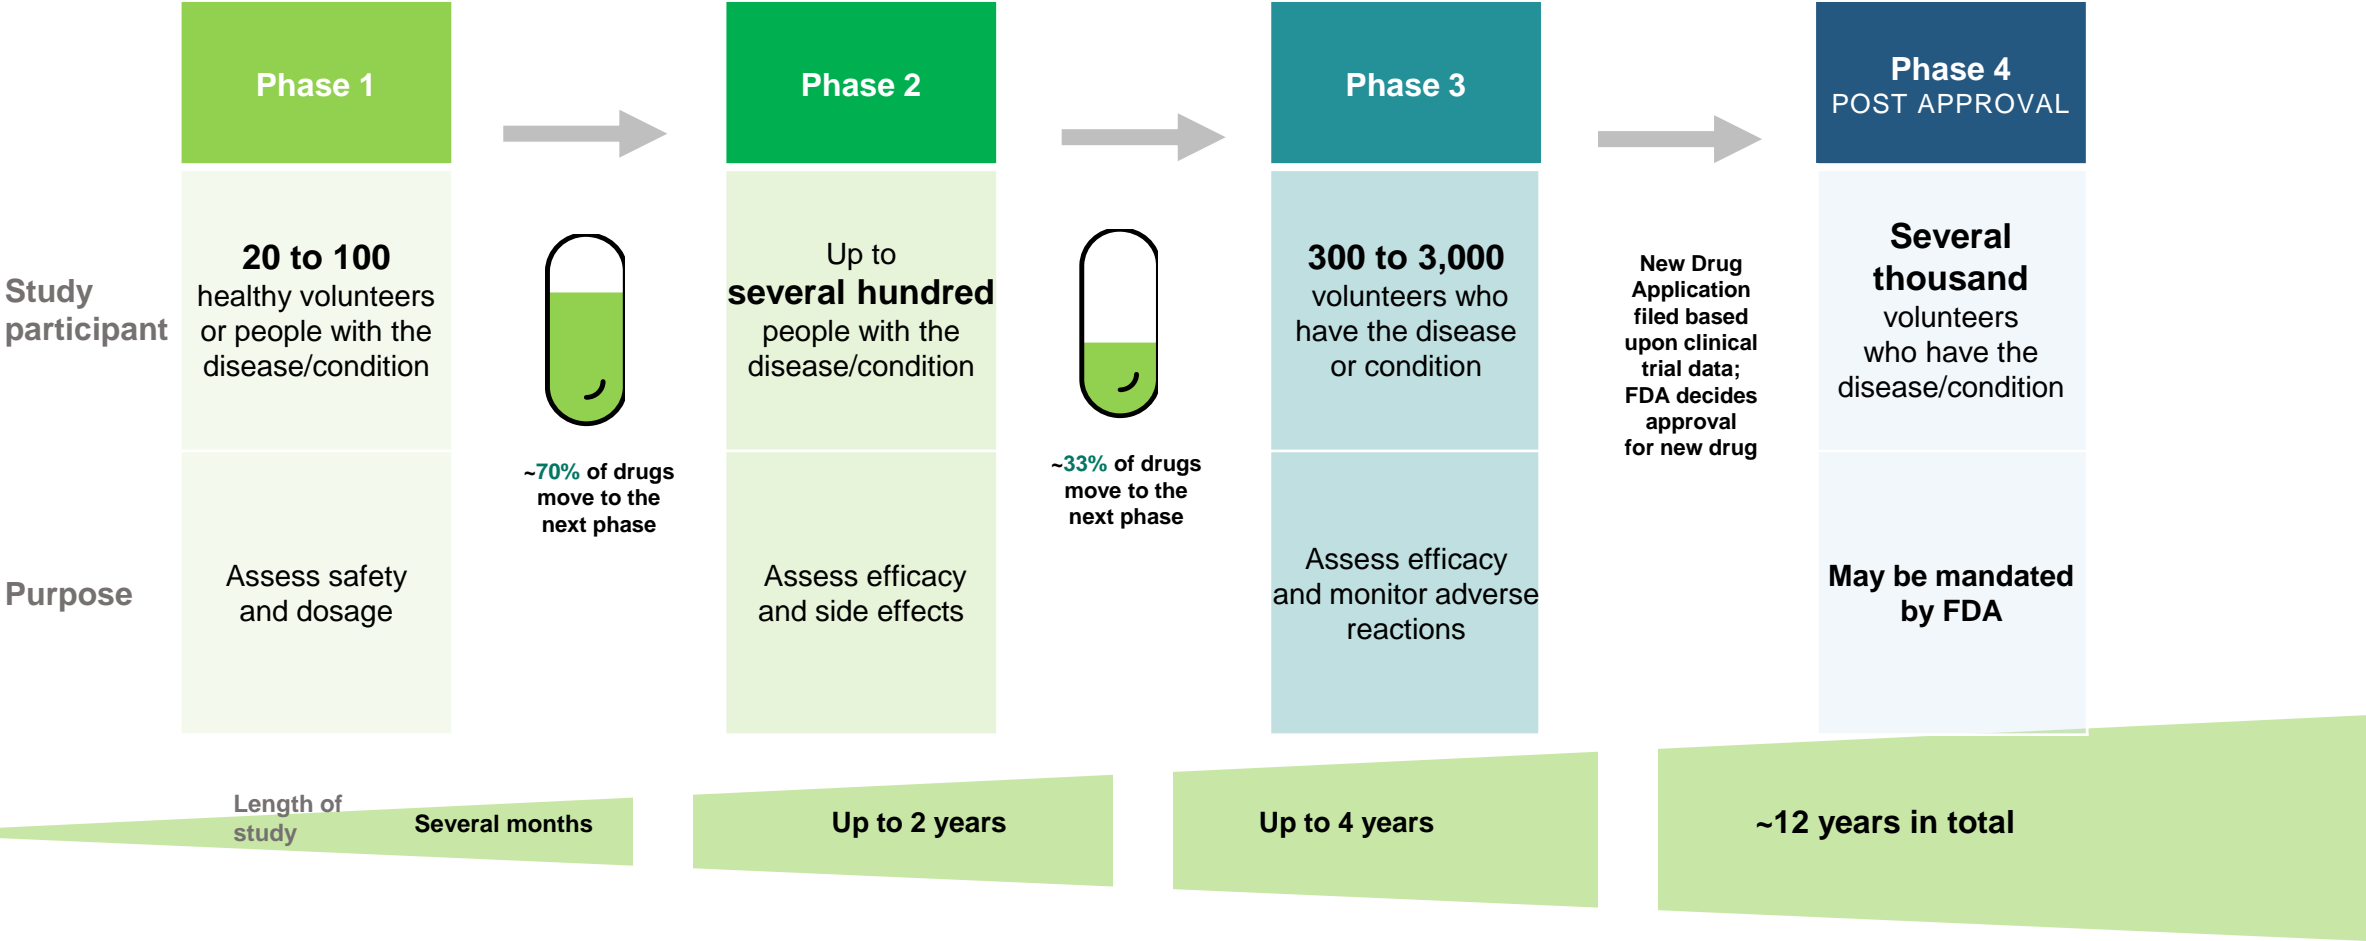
Phase 1

Phase 2

Phase 3

Phase 4
POST APPROVAL

Study participant

20 to 100 healthy volunteers or people with the disease/condition

~70% of drugs move to the next phase

Up to several hundred people with the disease/condition

~33% of drugs move to the next phase

300 to 3,000 volunteers who have the disease or condition

New Drug Application filed based upon clinical trial data; FDA decides approval for new drug

Several thousand volunteers who have the disease/condition

Purpose

Assess safety and dosage

Assess efficacy and side effects

Assess efficacy and monitor adverse reactions

May be mandated by FDA

Length of study

Several months

Up to 2 years

Up to 4 years

~12 years in total